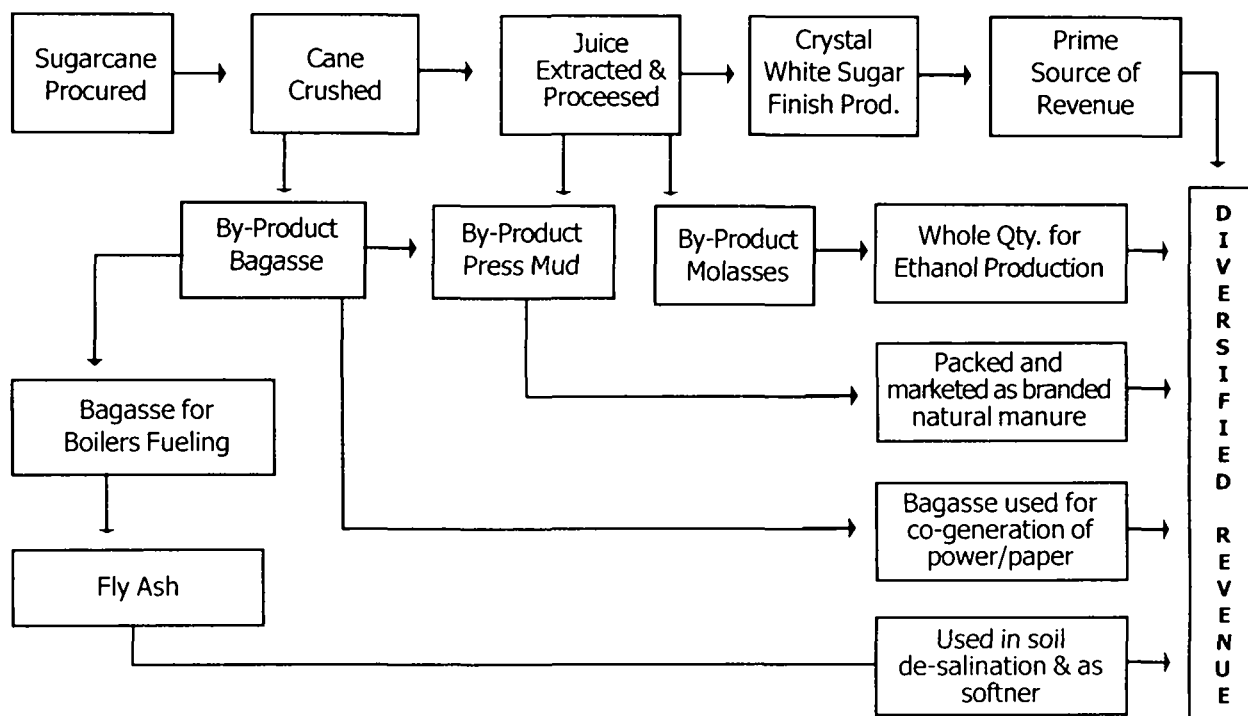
Sugarcane Procured

Cane Crushed

Juice Extracted & Proceesed

Crystal White Sugar Finish Prod.

Prime Source of Revenue

By-Product Bagasse

By-Product Press Mud

By-Product Molasses

Whole Qty. for Ethanol Production

Bagasse for Boilers Fueling

Packed and marketed as branded natural manure

Fly Ash

Bagasse used for co-generation of power/paper

Used in soil de-salination & as softner

DIVERSIFIED REVENUE